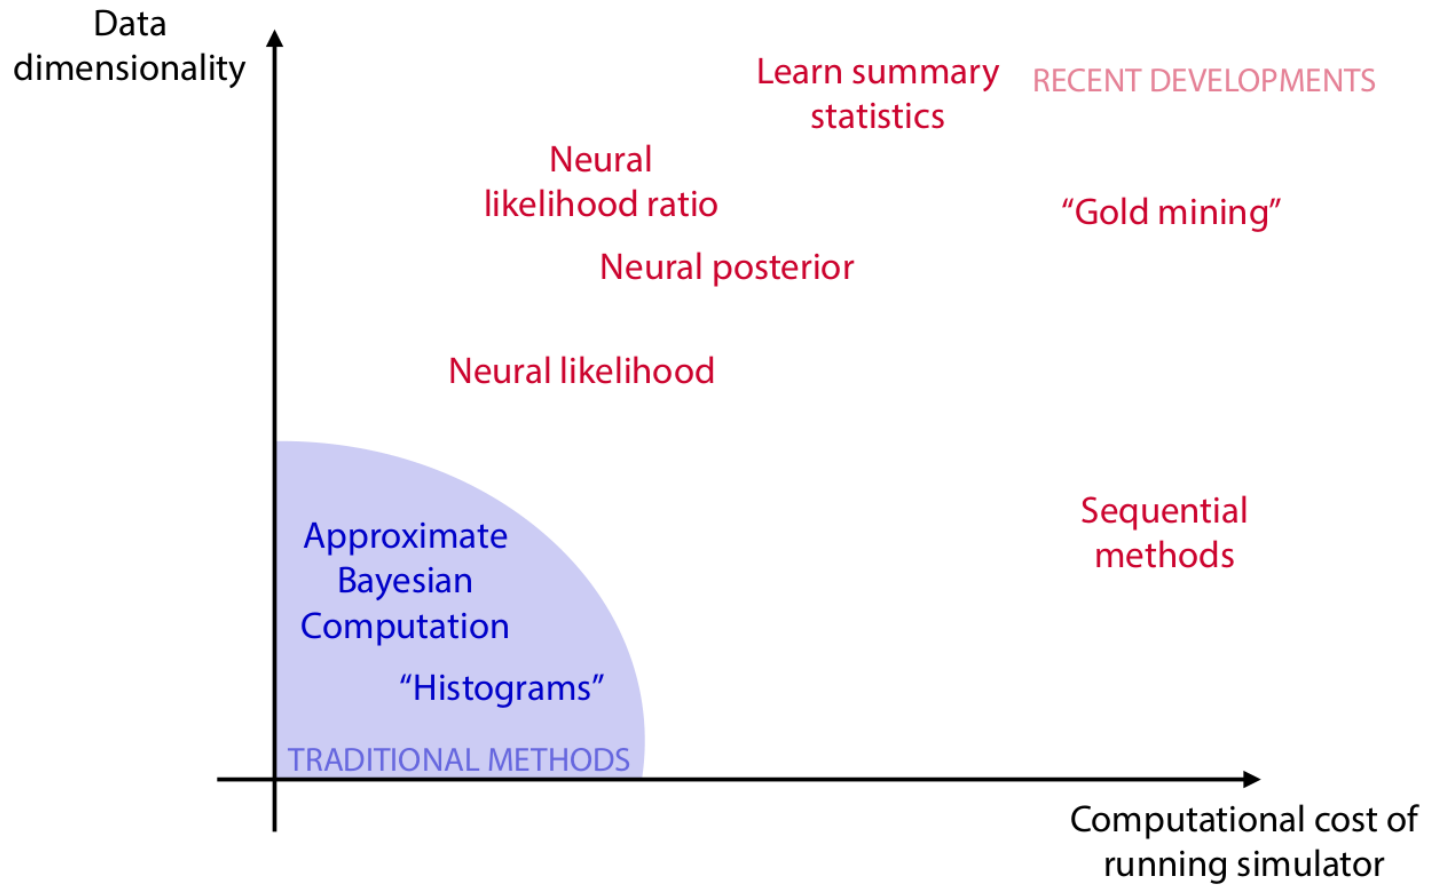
Data dimensionality

Learn summary statistics

RECENT DEVELOPMENTS

Neural likelihood ratio

“Gold mining”

Neural posterior

Neural likelihood

Sequential methods

Approximate Bayesian Computation

“Histograms”

TRADITIONAL METHODS

Computational cost of running simulator